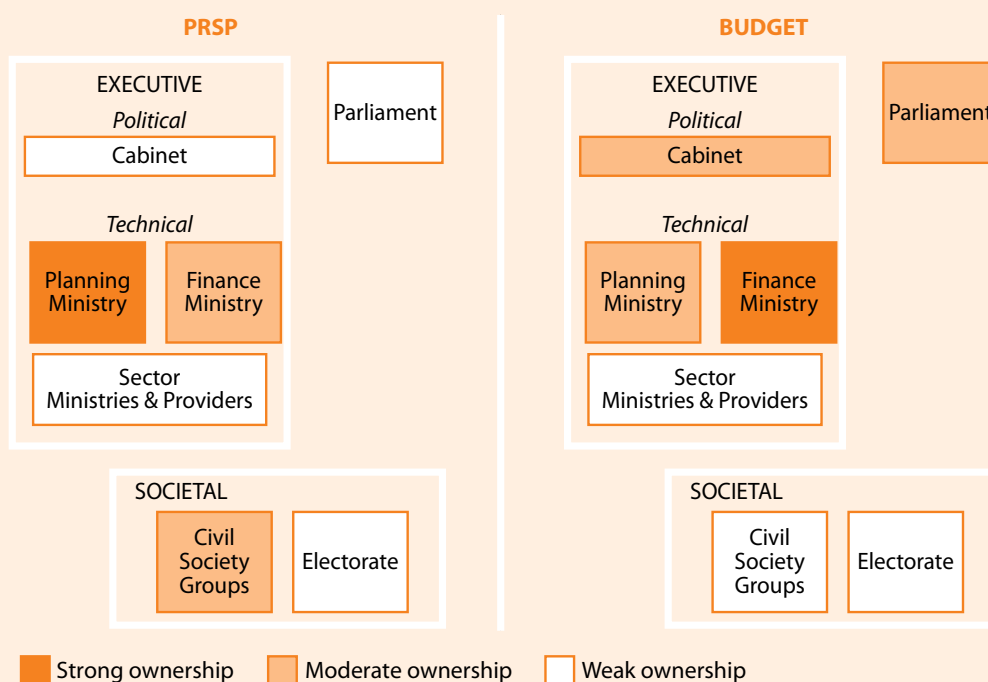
PRSP

EXECUTIVE

Political

Cabinet

Technical

Planning Ministry

Finance Ministry

Sector Ministries & Providers

Parliament

SOCIETAL

Civil Society Groups

Electorate

BUDGET

EXECUTIVE

Political

Cabinet

Technical

Planning Ministry

Finance Ministry

Sector Ministries & Providers

Parliament

SOCIETAL

Civil Society Groups

Electorate

Strong ownership

Moderate ownership

Weak ownership